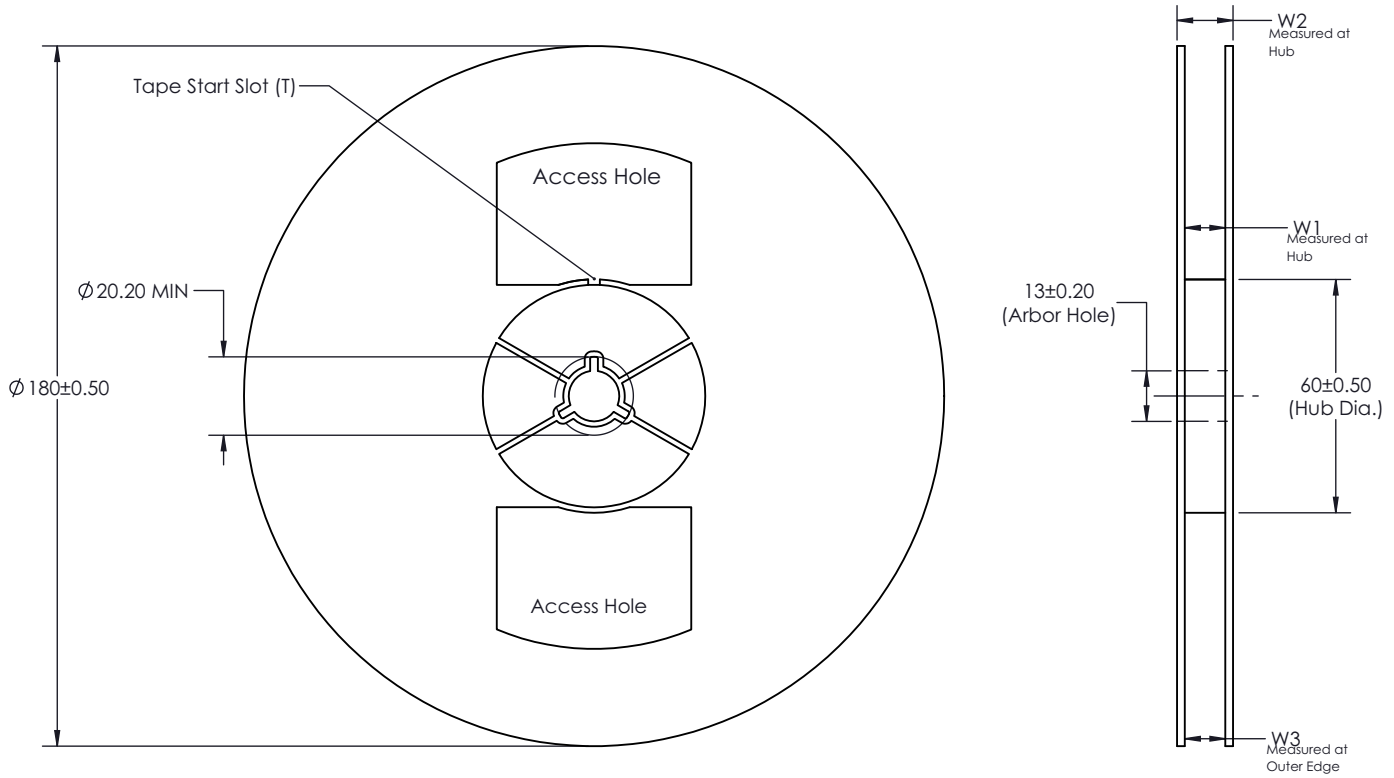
Tape Start Slot (T)

Access Hole

$\varnothing$20.20 MIN

$\varnothing$180±0.50

Access Hole

W2
Measured at Hub

W1
Measured at Hub

13±0.20
(Arbor Hole)

60±0.50
(Hub Dia.)

W3
Measured at Outer Edge